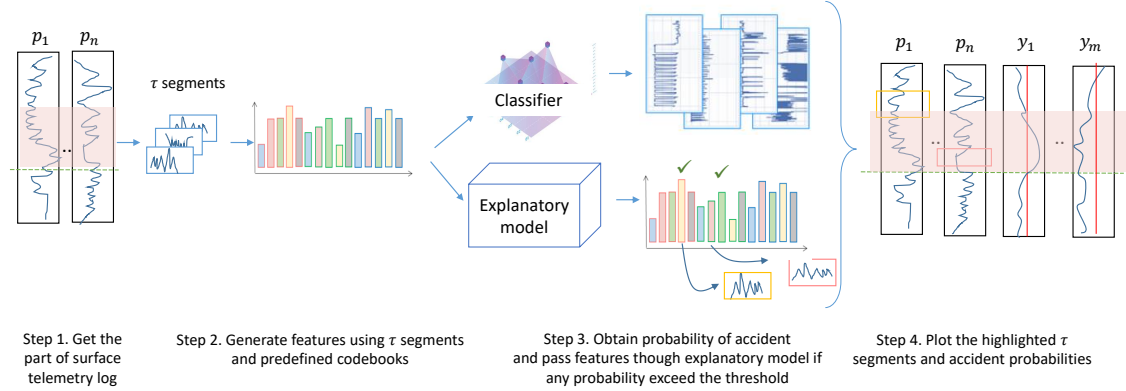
$p_1$ $p_n$

..

$\tau$ segments

Classifier

Explanatory model

$p_1$ $p_n$ $y_1$ $y_m$

..

..

Step 1. Get the part of surface telemetry log

Step 2. Generate features using $\tau$ segments and predefined codebooks

Step 3. Obtain probability of accident and pass features though explanatory model if any probability exceed the threshold

Step 4. Plot the highlighted $\tau$ segments and accident probabilities